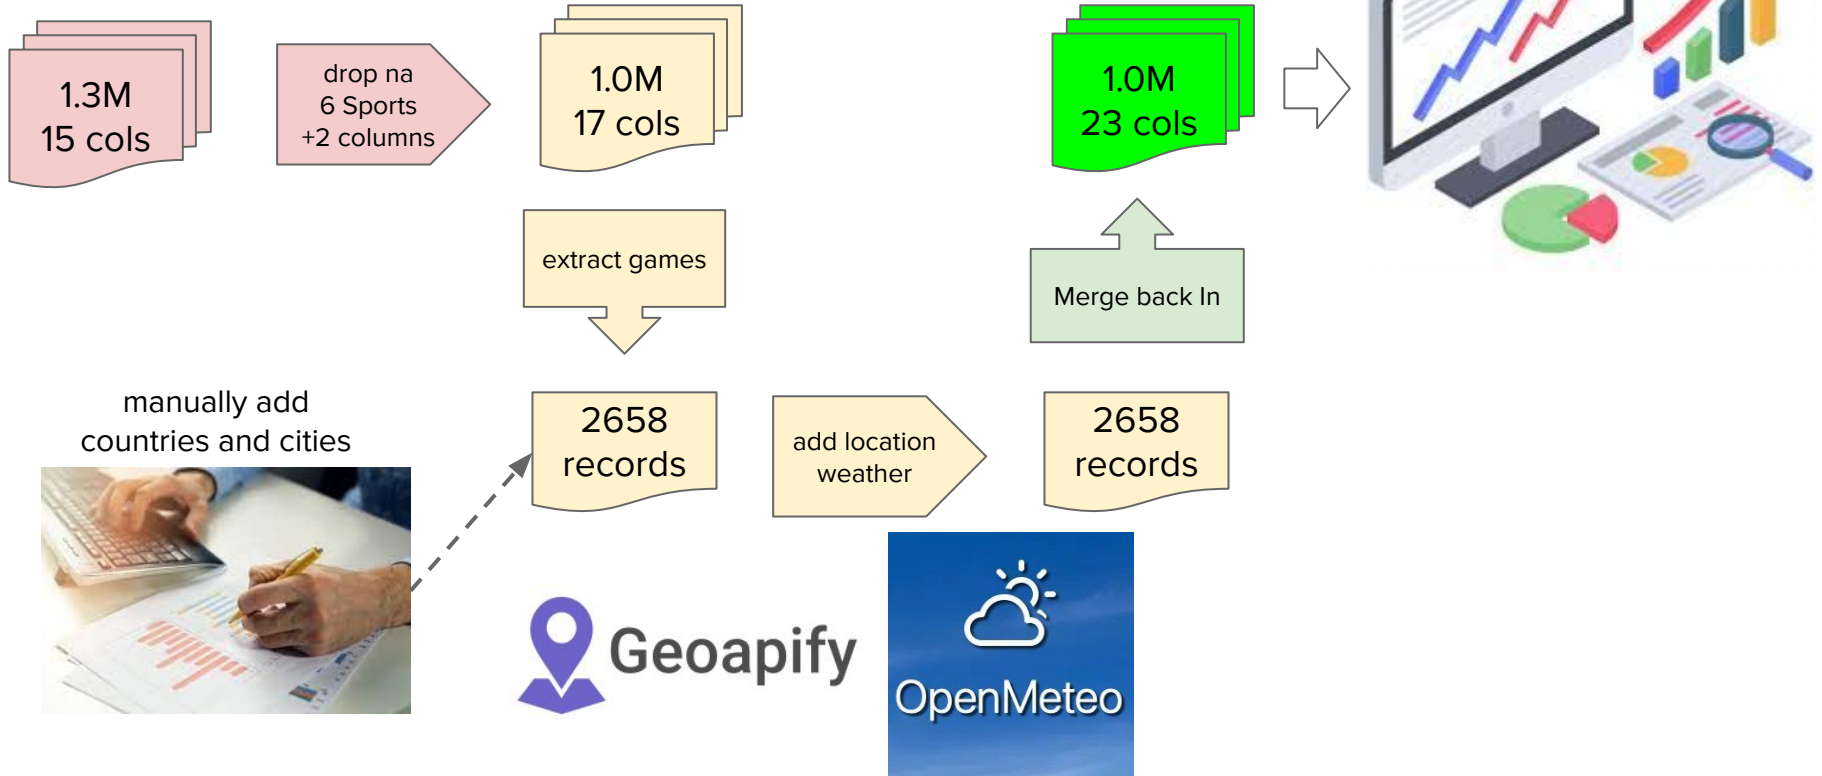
1.3M
15 cols

drop na
6 Sports
+2 columns

1.0M
17 cols

1.0M
23 cols

extract games

Merge back In

manually add
countries and cities

2658
records

add location
weather

2658
records

Geoapify

OpenMeteo